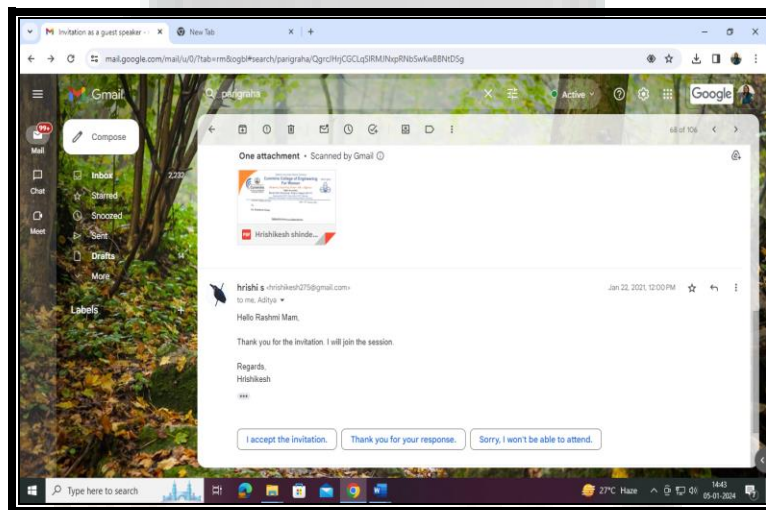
Invitation as a guest speaker - ×
New Tab ×
+

mail.google.com/mail/u/0/?tab=rm&ogbl#search/parigraha/QgrcJHrjCGCLqSlRMJNxpRNbSwKwBBNtDSg

Gmail
parigraha
Active
Google

99+
Mail
Chat
Meet

Compose
Inbox 2,233
Starred
Snoozed
Sent
Drafts 14
More

Labels +

68 of 106

One attachment • Scanned by Gmail

Cummins College of Engineering For Women

Hrishikesh shinde...

hrishi s <hrishikesh275@gmail.com>
to me, Aditya
Jan 22, 2021, 12:00 PM

Hello Rashmi Mam,

Thank you for the invitation. I will join the session.

Regards,
Hrishikesh

I accept the invitation.
Thank you for your response.
Sorry, I won't be able to attend.

Type here to search
27°C Haze
14:43
05-01-2024